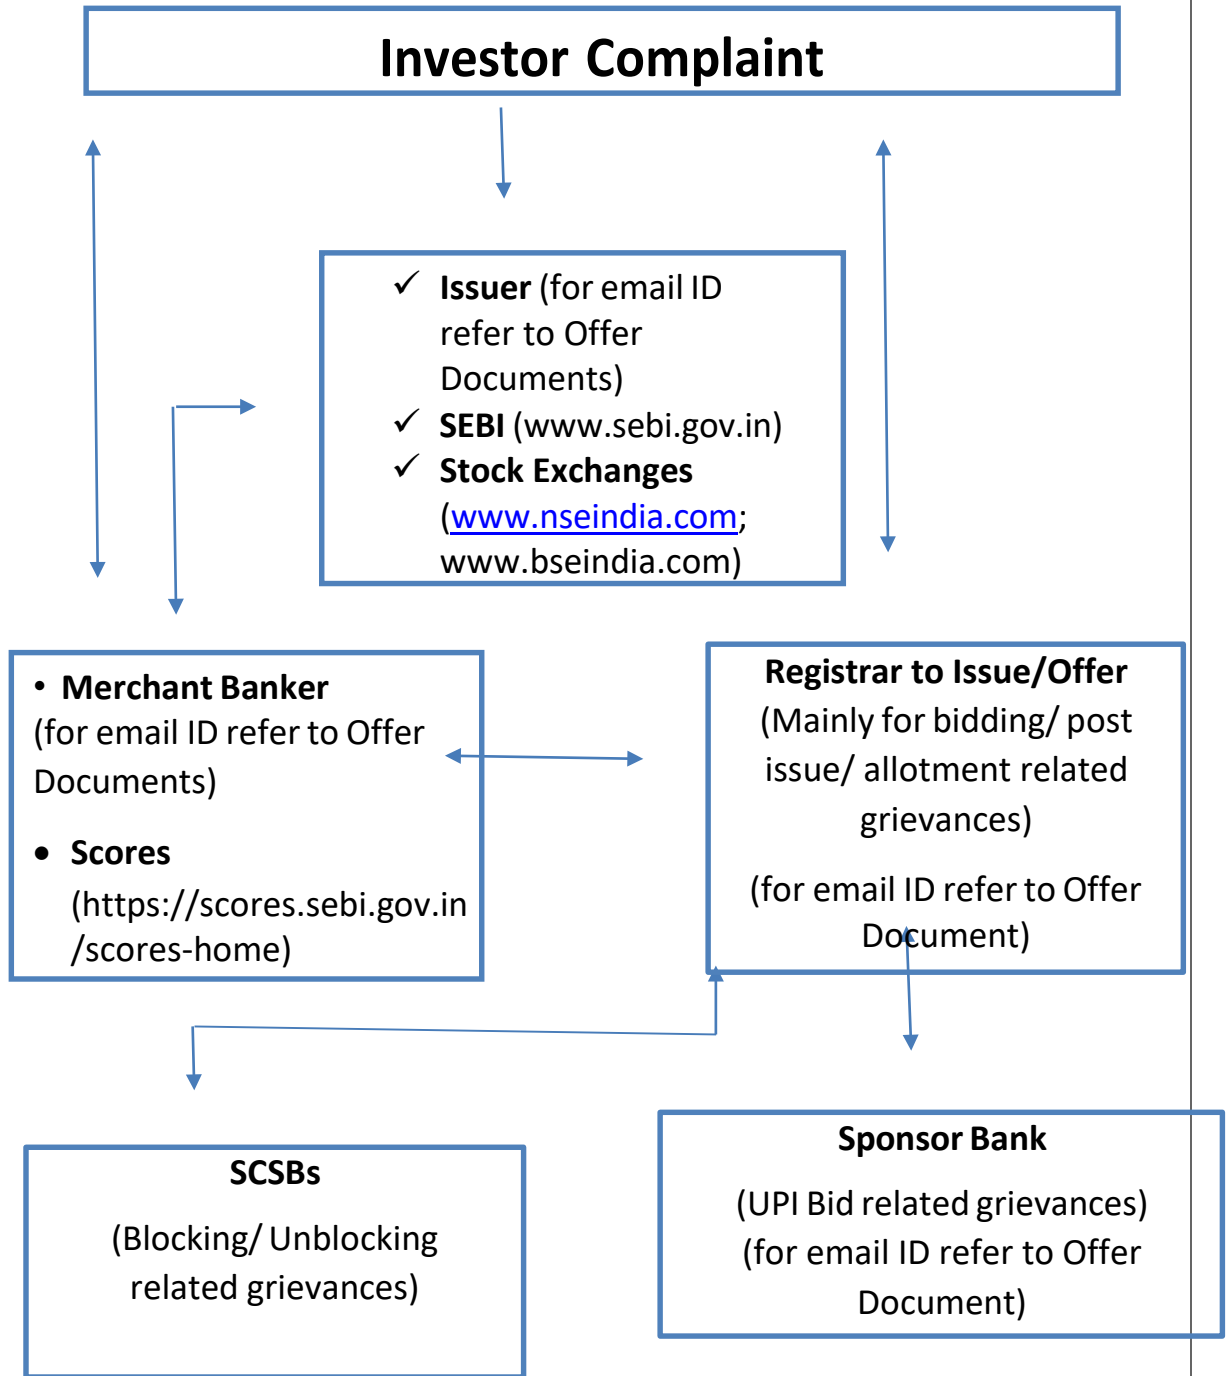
Investor Complaint

✓ **Issuer** (for email ID refer to Offer Documents)
✓ **SEBI** (www.sebi.gov.in)
✓ **Stock Exchanges** (www.nseindia.com; www.bseindia.com)

• **Merchant Banker** (for email ID refer to Offer Documents)

• **Scores** (https://scores.sebi.gov.in/scores-home)

**Registrar to Issue/Offer**
(Mainly for bidding/ post issue/ allotment related grievances)

(for email ID refer to Offer Document)

**SCSBs**

(Blocking/ Unblocking related grievances)

**Sponsor Bank**

(UPI Bid related grievances)
(for email ID refer to Offer Document)